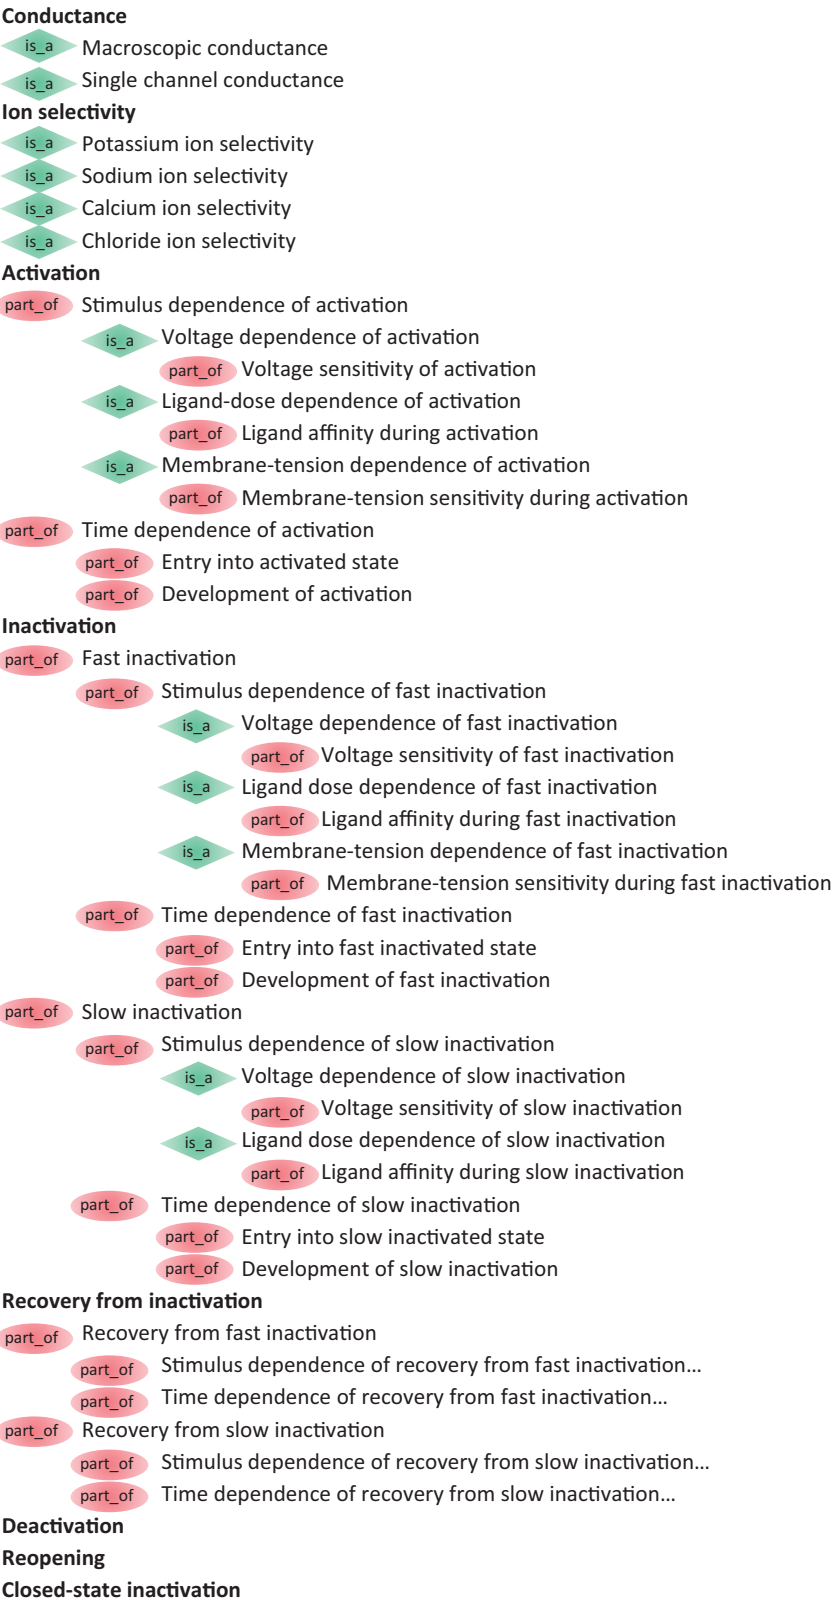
Conductance
is_a Macroscopic conductance
is_a Single channel conductance
Ion selectivity
is_a Potassium ion selectivity
is_a Sodium ion selectivity
is_a Calcium ion selectivity
is_a Chloride ion selectivity
Activation
part_of Stimulus dependence of activation
is_a Voltage dependence of activation
part_of Voltage sensitivity of activation
is_a Ligand-dose dependence of activation
part_of Ligand affinity during activation
is_a Membrane-tension dependence of activation
part_of Membrane-tension sensitivity during activation
part_of Time dependence of activation
part_of Entry into activated state
part_of Development of activation
Inactivation
part_of Fast inactivation
part_of Stimulus dependence of fast inactivation
is_a Voltage dependence of fast inactivation
part_of Voltage sensitivity of fast inactivation
is_a Ligand dose dependence of fast inactivation
part_of Ligand affinity during fast inactivation
is_a Membrane-tension dependence of fast inactivation
part_of Membrane-tension sensitivity during fast inactivation
part_of Time dependence of fast inactivation
part_of Entry into fast inactivated state
part_of Development of fast inactivation
part_of Slow inactivation
part_of Stimulus dependence of slow inactivation
is_a Voltage dependence of slow inactivation
part_of Voltage sensitivity of slow inactivation
is_a Ligand dose dependence of slow inactivation
part_of Ligand affinity during slow inactivation
part_of Time dependence of slow inactivation
part_of Entry into slow inactivated state
part_of Development of slow inactivation
Recovery from inactivation
part_of Recovery from fast inactivation
part_of Stimulus dependence of recovery from fast inactivation...
part_of Time dependence of recovery from fast inactivation...
part_of Recovery from slow inactivation
part_of Stimulus dependence of recovery from slow inactivation...
part_of Time dependence of recovery from slow inactivation...
Deactivation
Reopening
Closed-state inactivation